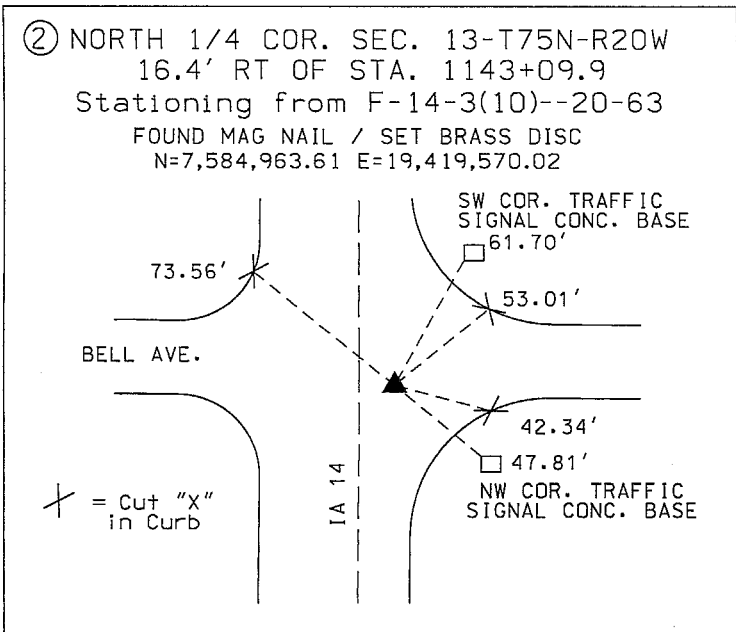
② NORTH 1/4 COR. SEC. 13-T75N-R20W
16.4' RT OF STA. 1143+09.9
Stationing from F-14-3(10)--20-63
FOUND MAG NAIL / SET BRASS DISC
N=7,584,963.61 E=19,419,570.02

SW COR. TRAFFIC SIGNAL CONC. BASE
61.70'
73.56'
53.01'
BELL AVE.
42.34'
47.81'
IA 14
= Cut "X" in Curb
NW COR. TRAFFIC SIGNAL CONC. BASE